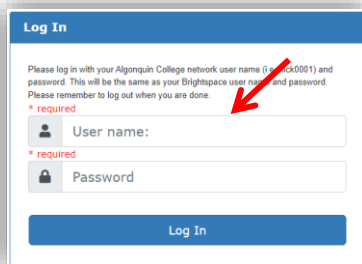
Log In

Please log in with your Algonquin College network user name (i.e. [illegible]ck0001) and password. This will be the same as your Brightspace user na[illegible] and password. Please remember to log out when you are done.

* required

User name:

* required

Password

Log In